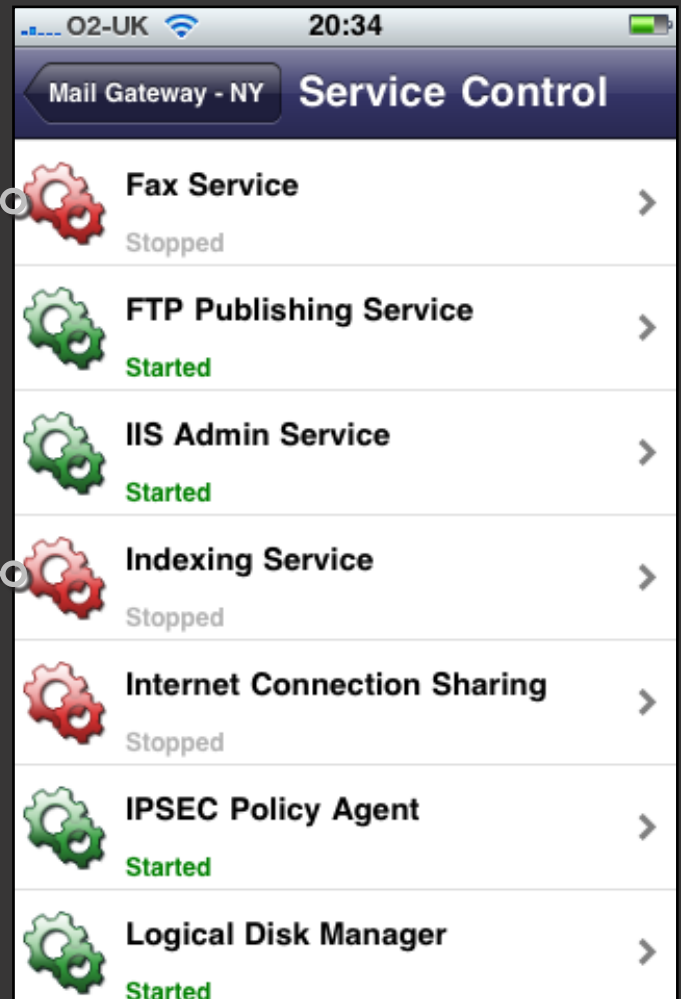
O2-UK 20:34

Mail Gateway - NY Service Control

Fax Service
Stopped

FTP Publishing Service
Started

IIS Admin Service
Started

Indexing Service
Stopped

Internet Connection Sharing
Stopped

IPSEC Policy Agent
Started

Logical Disk Manager
Started